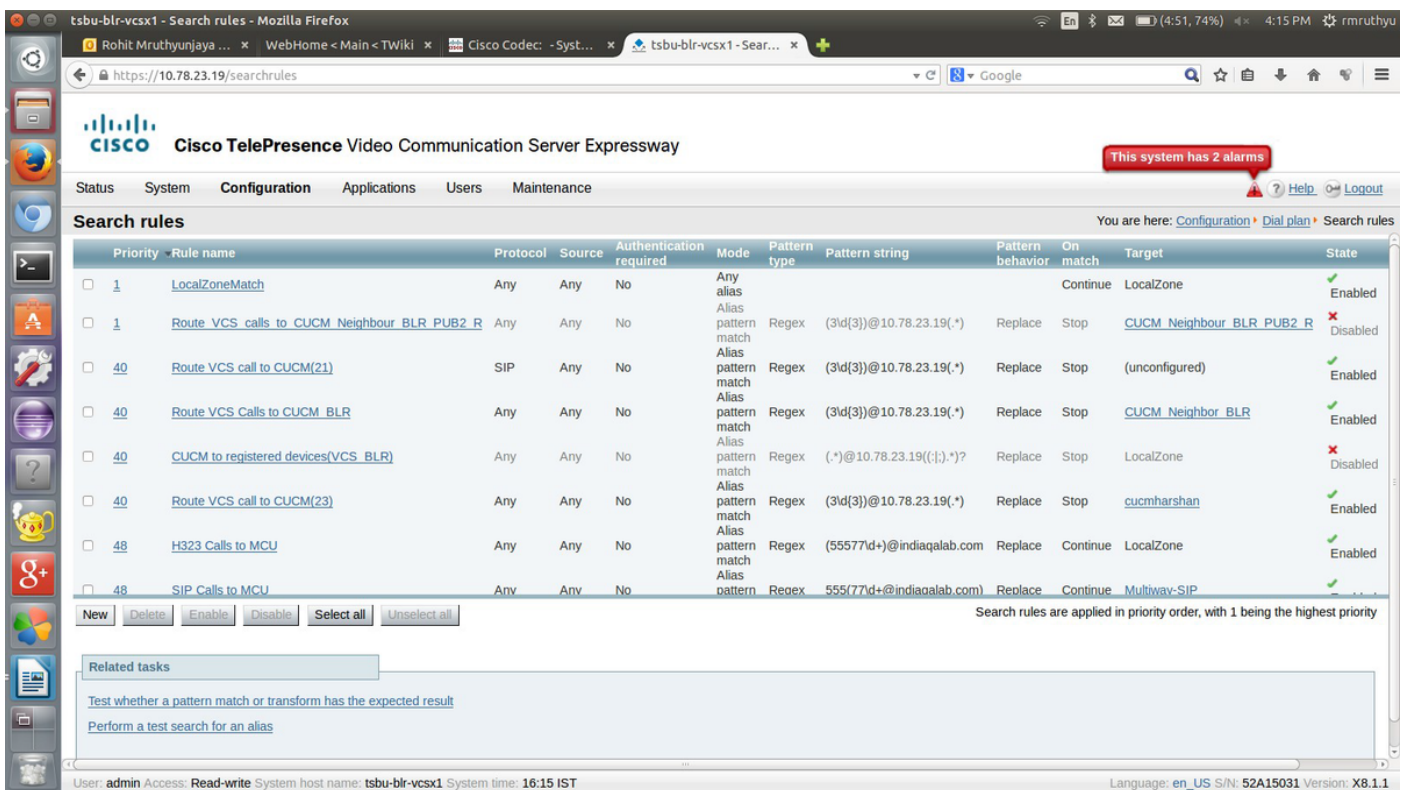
tsbu-blr-vcsx1 - Search rules - Mozilla Firefox

En (4:51, 74%) 4:15 PM rmruthyu

Rohit Mruthyunjaya ... × WebHome < Main < TWiki × Cisco Codec: - Syst... × tsbu-blr-vcsx1 - Sear... ×

https://10.78.23.19/searchrules

Google

cisco Cisco TelePresence Video Communication Server Expressway

This system has 2 alarms

Status System Configuration Applications Users Maintenance

Help Logout

Search rules

You are here: Configuration ▸ Dial plan ▸ Search rules

| | Priority | Rule name | Protocol | Source | Authentication required | Mode | Pattern type | Pattern string | Pattern behavior | On match | Target | State |
|---|---|---|---|---|---|---|---|---|---|---|---|---|
| ☐ | 1 | LocalZoneMatch | Any | Any | No | Any alias | | | | Continue | LocalZone | Enabled |
| ☐ | 1 | Route_VCS_calls_to_CUCM_Neighbour_BLR_PUB2_R | Any | Any | No | Alias pattern match | Regex | (3\d{3})@10.78.23.19(.*) | Replace | Stop | CUCM_Neighbour_BLR_PUB2_R | Disabled |
| ☐ | 40 | Route VCS call to CUCM(21) | SIP | Any | No | Alias pattern match | Regex | (3\d{3})@10.78.23.19(.*) | Replace | Stop | (unconfigured) | Enabled |
| ☐ | 40 | Route VCS Calls to CUCM_BLR | Any | Any | No | Alias pattern match | Regex | (3\d{3})@10.78.23.19(.*) | Replace | Stop | CUCM_Neighbor_BLR | Enabled |
| ☐ | 40 | CUCM to registered devices(VCS_BLR) | Any | Any | No | Alias pattern match | Regex | (.*)@10.78.23.19((:\|;).*)? | Replace | Stop | LocalZone | Disabled |
| ☐ | 40 | Route VCS call to CUCM(23) | Any | Any | No | Alias pattern match | Regex | (3\d{3})@10.78.23.19(.*) | Replace | Stop | cucmharshan | Enabled |
| ☐ | 48 | H323 Calls to MCU | Any | Any | No | Alias pattern match | Regex | (55577\d+)@indiaqalab.com | Replace | Continue | LocalZone | Enabled |
| ☐ | 48 | SIP Calls to MCU | Any | Any | No | Alias pattern | Regex | 555(77\d+@indiaqalab.com) | Replace | Continue | Multiway-SIP | |

New Delete Enable Disable Select all Unselect all

Search rules are applied in priority order, with 1 being the highest priority

Related tasks

Test whether a pattern match or transform has the expected result

Perform a test search for an alias

User: admin Access: Read-write System host name: tsbu-blr-vcsx1 System time: 16:15 IST

Language: en_US S/N: 52A15031 Version: X8.1.1